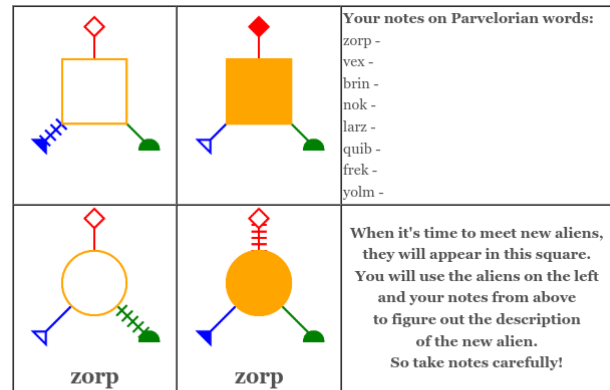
| | | **Your notes on Parvelorian words:** zorp - vex - brin - nok - larz - quib - frek - yolm - |
|---|---|---|
| zorp | zorp | **When it's time to meet new aliens, they will appear in this square. You will use the aliens on the left and your notes from above to figure out the description of the new alien. So take notes carefully!** |